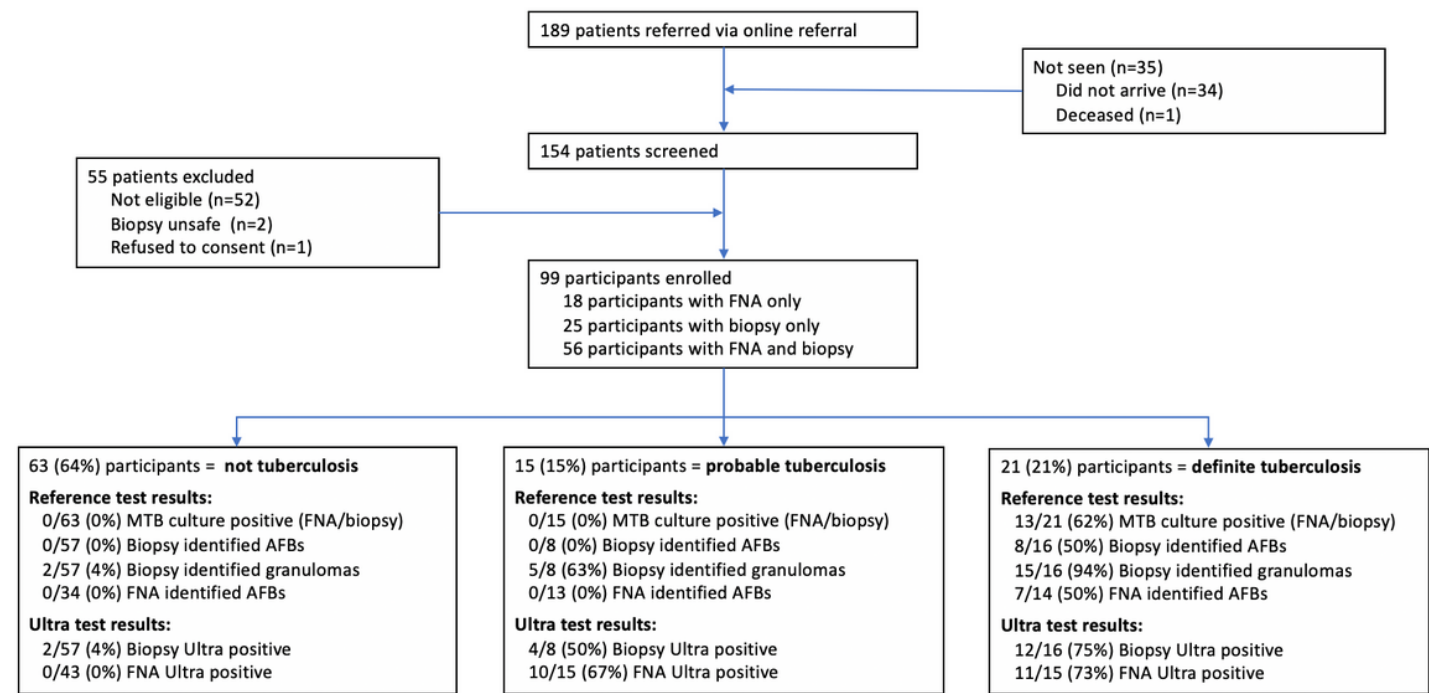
189 patients referred via online referral

Not seen (n=35)
Did not arrive (n=34)
Deceased (n=1)

154 patients screened

55 patients excluded
Not eligible (n=52)
Biopsy unsafe (n=2)
Refused to consent (n=1)

99 participants enrolled
18 participants with FNA only
25 participants with biopsy only
56 participants with FNA and biopsy

63 (64%) participants = **not tuberculosis**

**Reference test results:**
0/63 (0%) MTB culture positive (FNA/biopsy)
0/57 (0%) Biopsy identified AFBs
2/57 (4%) Biopsy identified granulomas
0/34 (0%) FNA identified AFBs

**Ultra test results:**
2/57 (4%) Biopsy Ultra positive
0/43 (0%) FNA Ultra positive

15 (15%) participants = **probable tuberculosis**

**Reference test results:**
0/15 (0%) MTB culture positive (FNA/biopsy)
0/8 (0%) Biopsy identified AFBs
5/8 (63%) Biopsy identified granulomas
0/13 (0%) FNA identified AFBs

**Ultra test results:**
4/8 (50%) Biopsy Ultra positive
10/15 (67%) FNA Ultra positive

21 (21%) participants = **definite tuberculosis**

**Reference test results:**
13/21 (62%) MTB culture positive (FNA/biopsy)
8/16 (50%) Biopsy identified AFBs
15/16 (94%) Biopsy identified granulomas
7/14 (50%) FNA identified AFBs

**Ultra test results:**
12/16 (75%) Biopsy Ultra positive
11/15 (73%) FNA Ultra positive